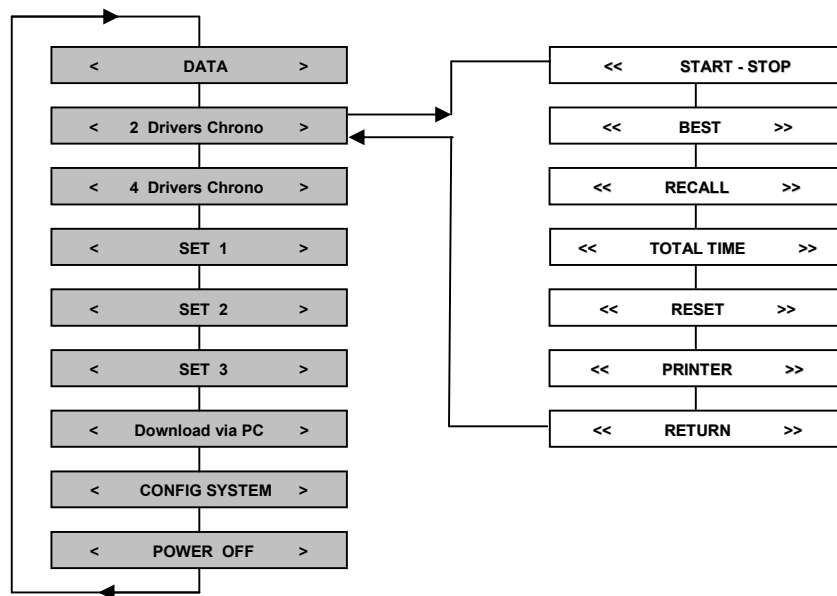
< DATA >

< 2 Drivers Chrono >

< 4 Drivers Chrono >

< SET 1 >

< SET 2 >

< SET 3 >

< Download via PC >

< CONFIG SYSTEM >

< POWER OFF >

<< START - STOP

<< BEST >>

<< RECALL >>

<< TOTAL TIME >>

<< RESET >>

<< PRINTER >>

<< RETURN >>